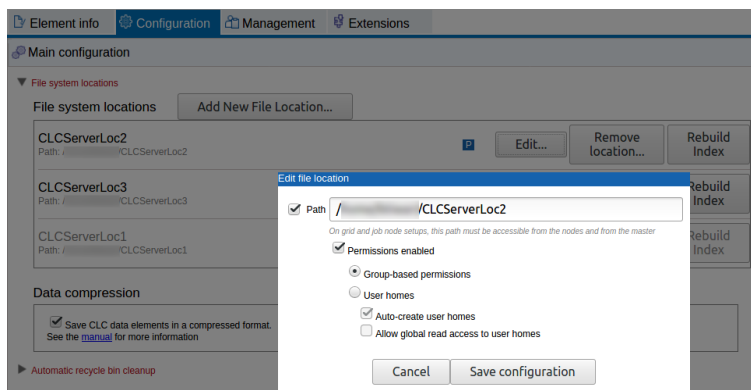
Element info | Configuration | Management | Extensions

Main configuration

File system locations

File system locations | Add New File Location...

CLCServerLoc2
Path: /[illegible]/CLCServerLoc2

P | Edit... | Remove location... | Rebuild Index

CLCServerLoc3
Path: /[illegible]/CLCServerLoc3

Rebuild Index

CLCServerLoc1
Path: /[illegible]/CLCServerLoc1

Rebuild Index

Data compression

Save CLC data elements in a compressed format.
See the manual for more information

Automatic recycle bin cleanup

Edit file location

Path /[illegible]/CLCServerLoc2

On grid and job node setups, this path must be accessible from the nodes and from the master

Permissions enabled

Group-based permissions

User homes

Auto-create user homes

Allow global read access to user homes

Cancel | Save configuration